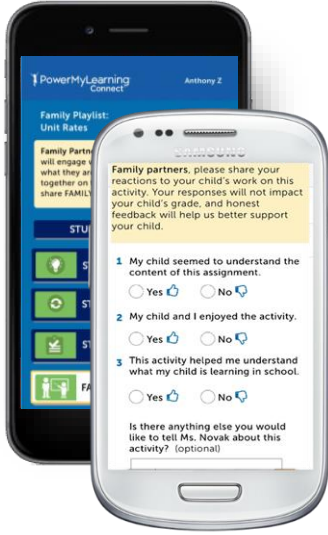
PowerMyLearning Connect

Anthony Z

Family Playlist: Unit Rates

Family Partn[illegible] will engage w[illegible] what they ar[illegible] together on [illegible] share FAMIL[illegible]

STU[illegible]

ST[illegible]

ST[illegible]

ST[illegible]

FA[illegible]

SAMSUNG

Family partners, please share your reactions to your child's work on this activity. Your responses will not impact your child's grade, and honest feedback will help us better support your child.

1 My child seemed to understand the content of this assignment.

Yes No

2 My child and I enjoyed the activity.

Yes No

3 This activity helped me understand what my child is learning in school.

Yes No

Is there anything else you would like to tell Ms. Novak about this activity? (optional)